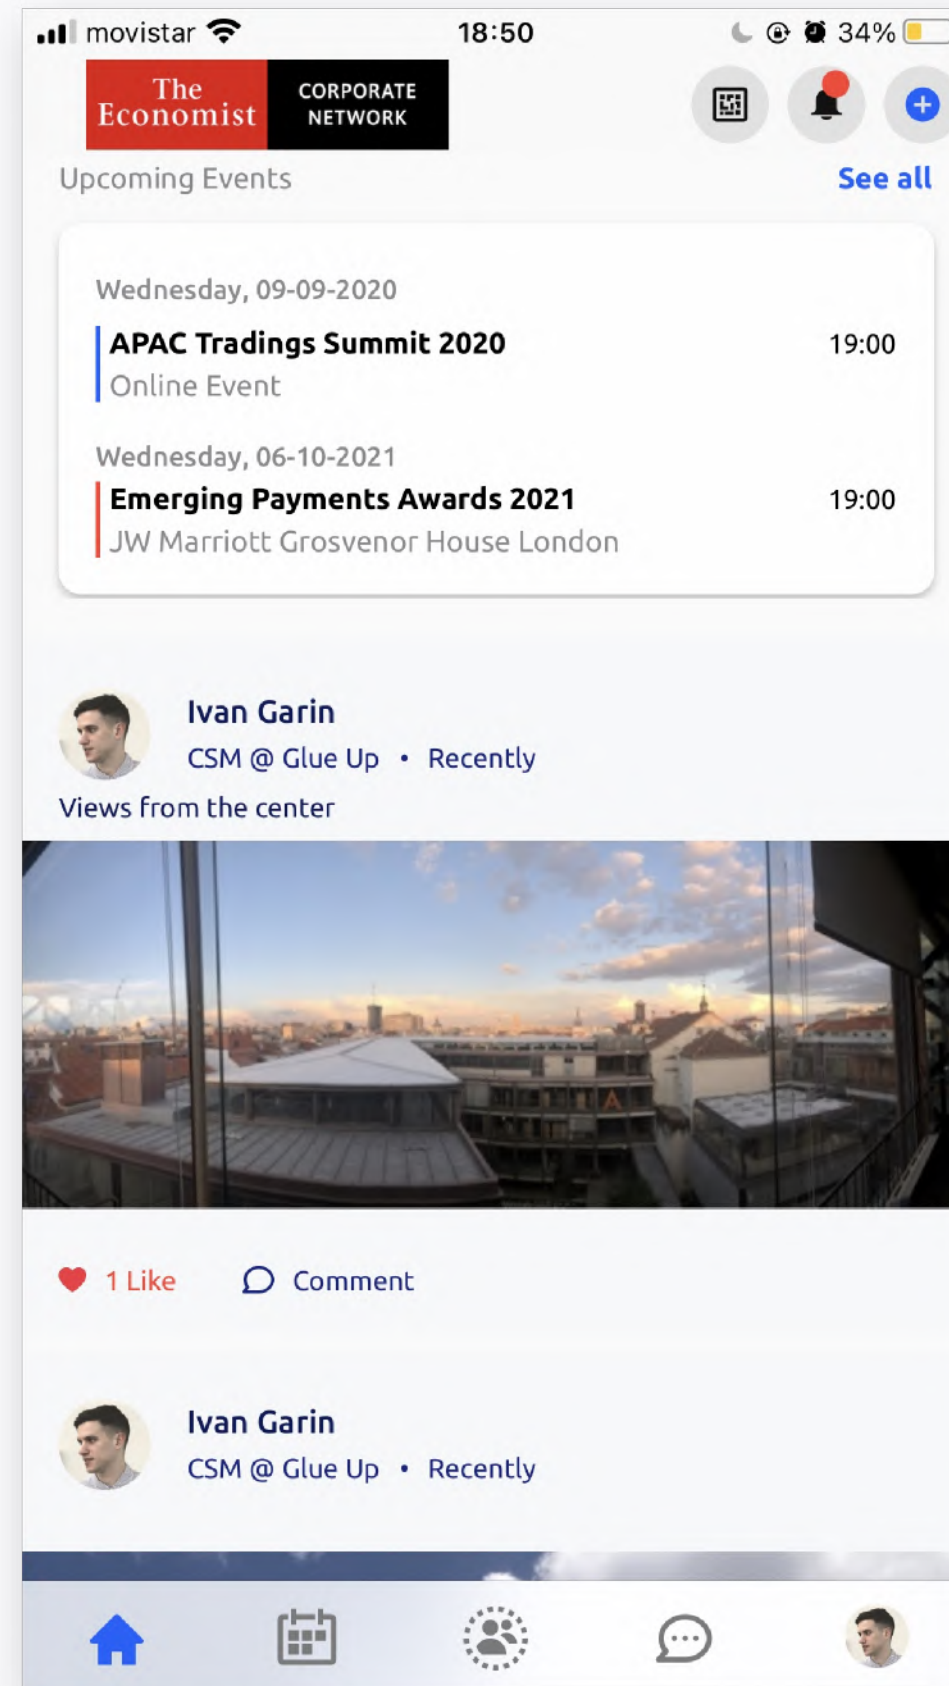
movistar 18:50 34%

The Economist CORPORATE NETWORK

Upcoming Events See all

Wednesday, 09-09-2020

APAC Tradings Summit 2020 19:00
Online Event

Wednesday, 06-10-2021

Emerging Payments Awards 2021 19:00
JW Marriott Grosvenor House London

Ivan Garin
CSM @ Glue Up • Recently

Views from the center

1 Like Comment

Ivan Garin
CSM @ Glue Up • Recently